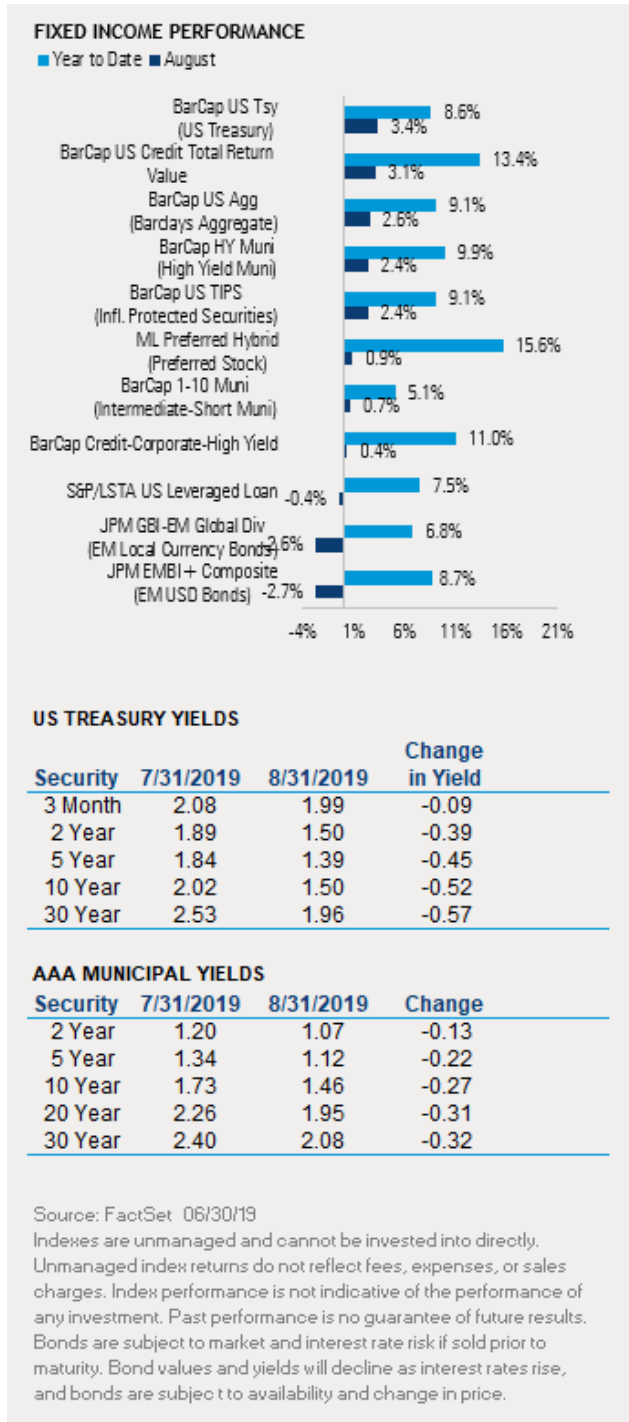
FIXED INCOME PERFORMANCE

Year to Date August

BarCap US Tsy (US Treasury) 8.6% 3.4%
BarCap US Credit Total Return Value 13.4% 3.1%
BarCap US Agg (Barclays Aggregate) 9.1% 2.6%
BarCap HY Muni (High Yield Muni) 9.9% 2.4%
BarCap US TIPS (Infl. Protected Securities) 9.1% 2.4%
ML Preferred Hybrid (Preferred Stock) 15.6% 0.9%
BarCap 1-10 Muni (Intermediate-Short Muni) 5.1% 0.7%
BarCap Credit-Corporate-High Yield 11.0% 0.4%
S&P/LSTA US Leveraged Loan -0.4% 7.5%
JPM GBI-EM Global Div (EM Local Currency Bonds) -2.6% 6.8%
JPM EMBI+ Composite (EM USD Bonds) -2.7% 8.7%

-4% 1% 6% 11% 16% 21%

US TREASURY YIELDS

| Security | 7/31/2019 | 8/31/2019 | Change in Yield |
|---|---|---|---|
| 3 Month | 2.08 | 1.99 | -0.09 |
| 2 Year | 1.89 | 1.50 | -0.39 |
| 5 Year | 1.84 | 1.39 | -0.45 |
| 10 Year | 2.02 | 1.50 | -0.52 |
| 30 Year | 2.53 | 1.96 | -0.57 |

AAA MUNICIPAL YIELDS

| Security | 7/31/2019 | 8/31/2019 | Change |
|---|---|---|---|
| 2 Year | 1.20 | 1.07 | -0.13 |
| 5 Year | 1.34 | 1.12 | -0.22 |
| 10 Year | 1.73 | 1.46 | -0.27 |
| 20 Year | 2.26 | 1.95 | -0.31 |
| 30 Year | 2.40 | 2.08 | -0.32 |

Source: FactSet 06/30/19
Indexes are unmanaged and cannot be invested into directly. Unmanaged index returns do not reflect fees, expenses, or sales charges. Index performance is not indicative of the performance of any investment. Past performance is no guarantee of future results. Bonds are subject to market and interest rate risk if sold prior to maturity. Bond values and yields will decline as interest rates rise, and bonds are subjec t to availability and change in price.